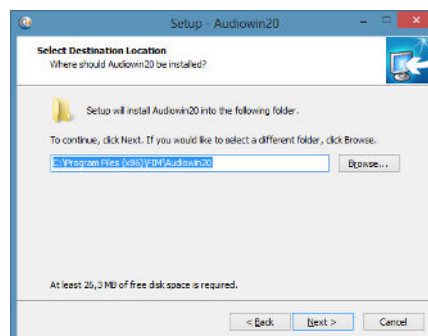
Setup - Audiowin20

Select Destination Location
Where should Audiowin20 be installed?

Setup will install Audiowin20 into the following folder.

To continue, click Next. If you would like to select a different folder, click Browse.

C:\Program Files (x86)\FIM\Audiowin20

Browse...

At least 26,3 MB of free disk space is required.

< Back

Next >

Cancel